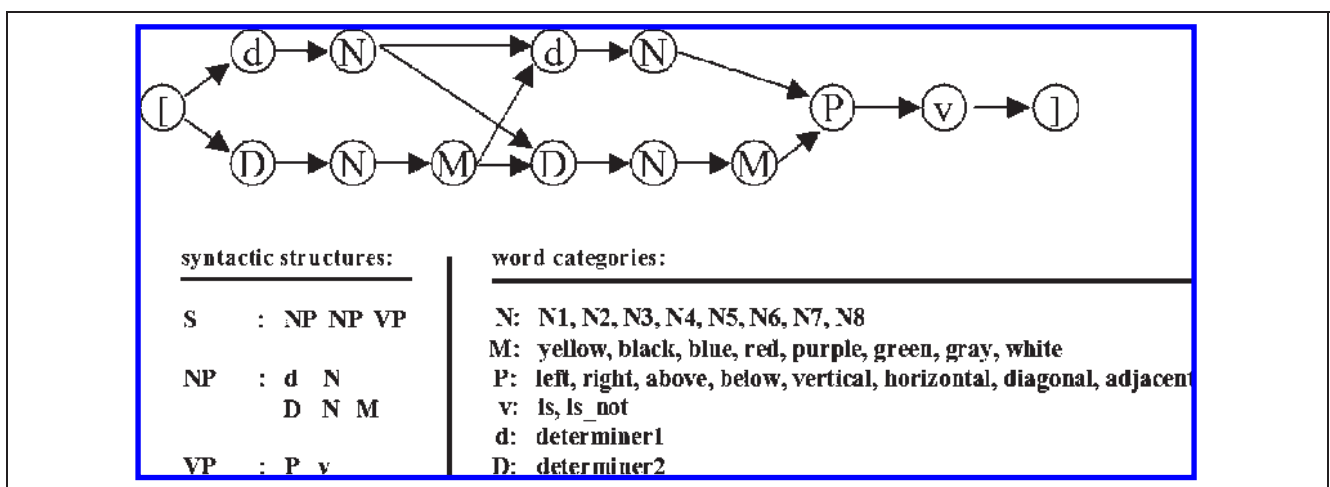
[ d N d N P v ] D N M D N M

syntactic structures:

S : NP NP VP

NP : d N
D N M

VP : P v

word categories:

N: N1, N2, N3, N4, N5, N6, N7, N8
M: yellow, black, blue, red, purple, green, gray, white
P: left, right, above, below, vertical, horizontal, diagonal, adjacent
v: is, is_not
d: determiner1
D: determiner2